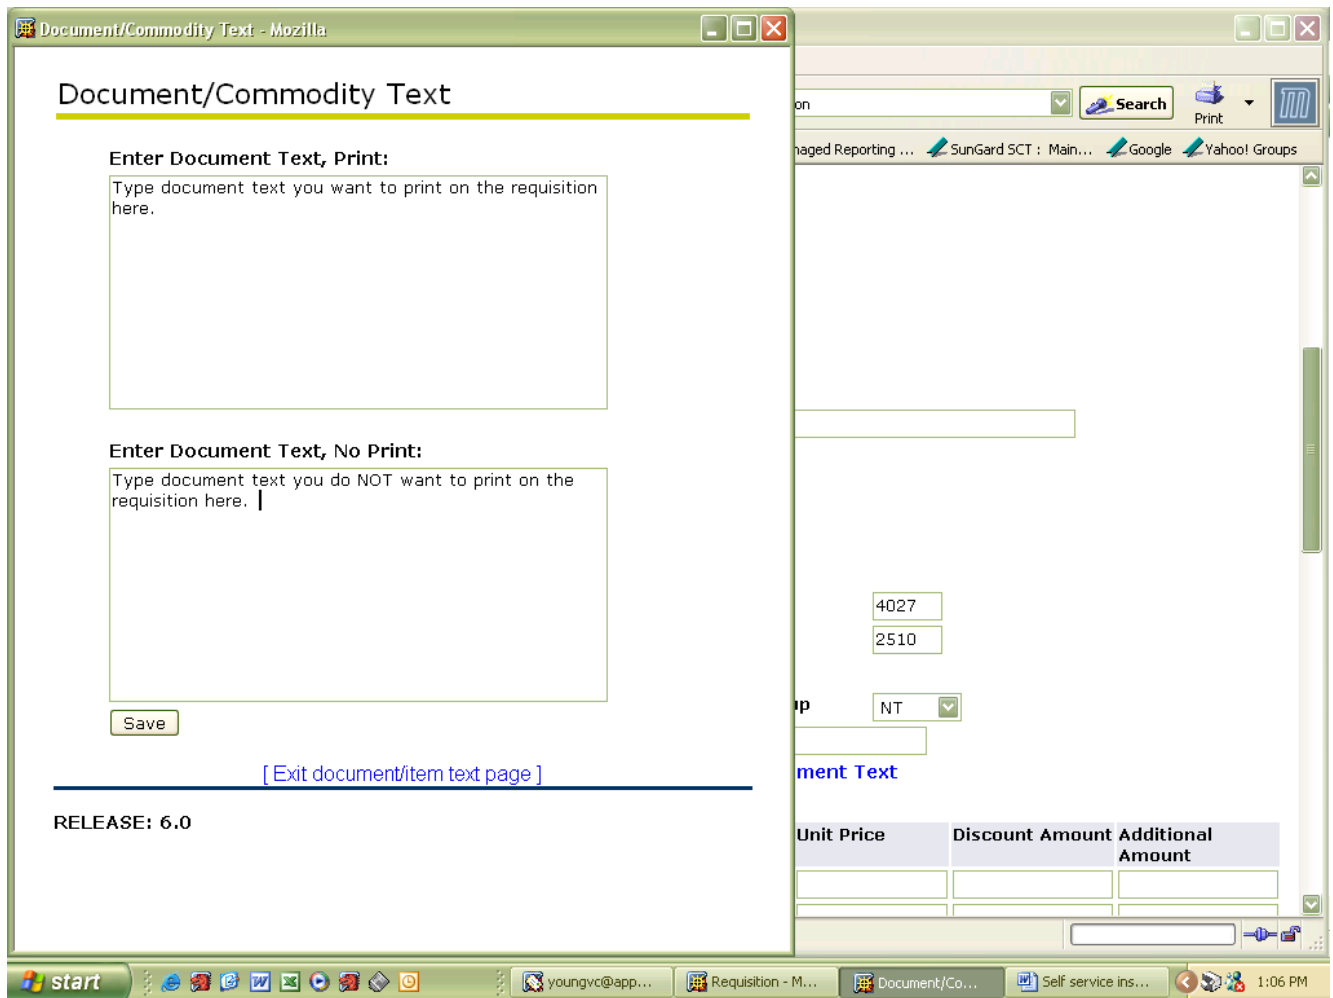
Document/Commodity Text - Mozilla

Document/Commodity Text

Enter Document Text, Print:

Type document text you want to print on the requisition here.

Enter Document Text, No Print:

Type document text you do NOT want to print on the requisition here.

Save

[ Exit document/item text page ]

RELEASE: 6.0

on

Search

Print

naged Reporting ... SunGard SCT : Main... Google Yahoo! Groups

4027

2510

ıp

NT

ment Text

| Unit Price | Discount Amount | Additional Amount |
|---|---|---|
| | | |

start

youngvc@app...

Requisition - M...

Document/Co...

Self service ins...

1:06 PM